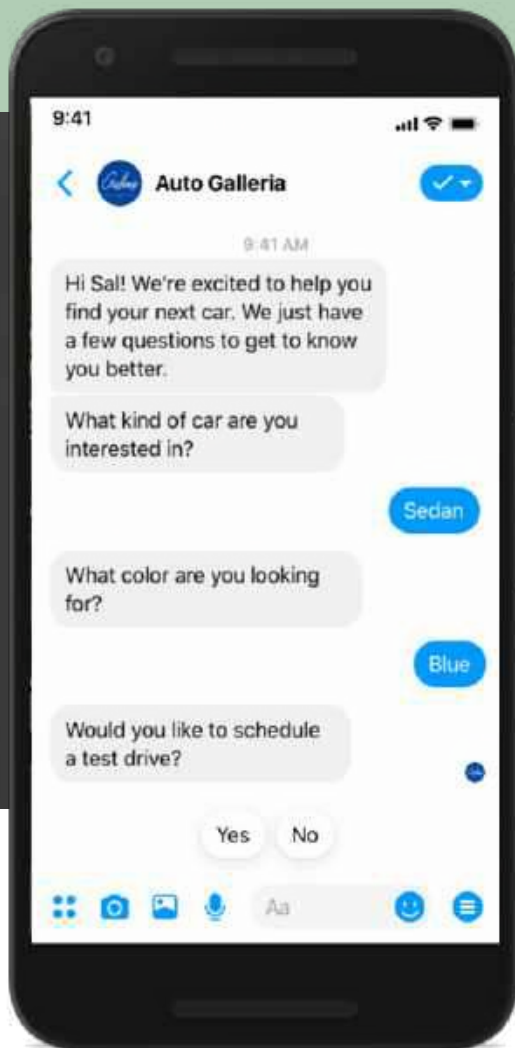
9:41

Auto Galleria

9:41 AM

Hi Sal! We're excited to help you find your next car. We just have a few questions to get to know you better.

What kind of car are you interested in?

Sedan

What color are you looking for?

Blue

Would you like to schedule a test drive?

Yes

No

Aa